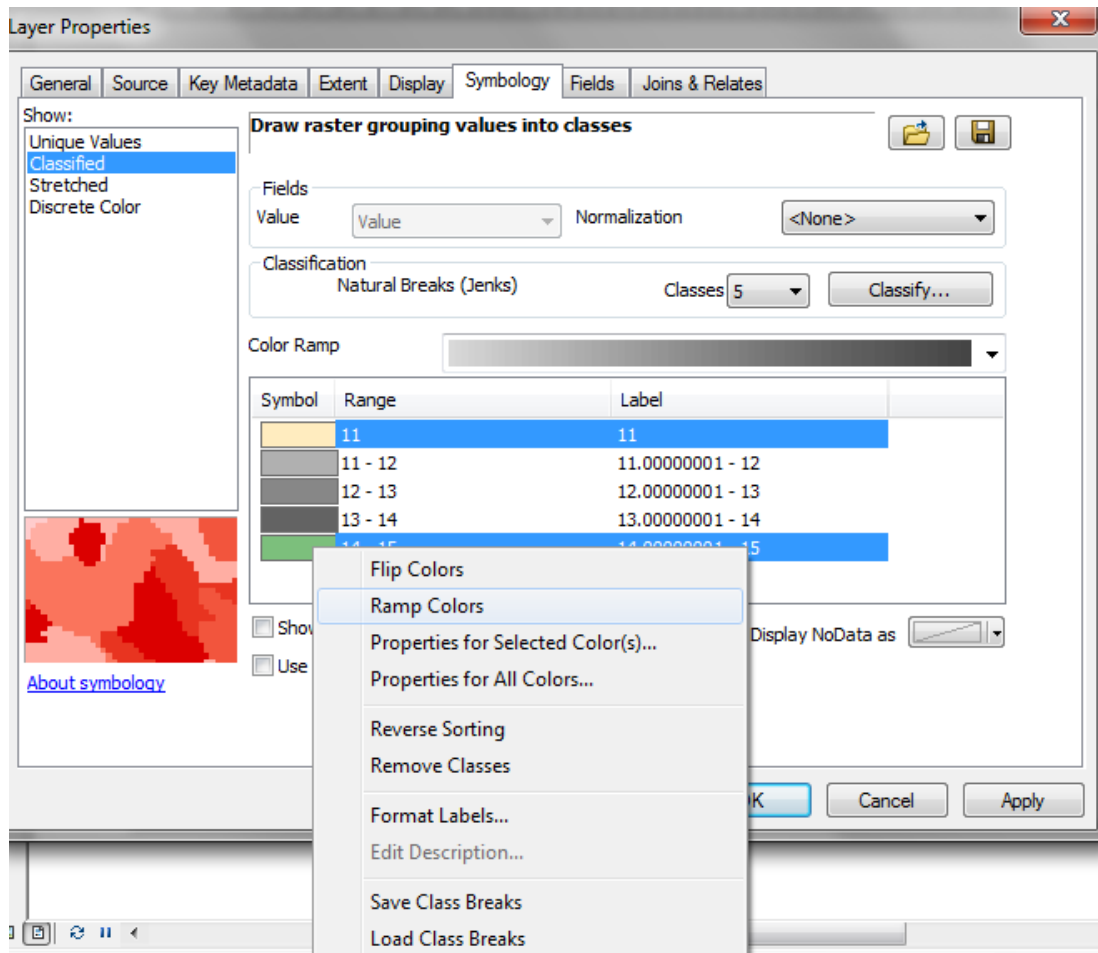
Layer Properties

General | Source | Key Metadata | Extent | Display | Symbology | Fields | Joins & Relates

Show:
Unique Values
Classified
Stretched
Discrete Color

Draw raster grouping values into classes

Fields
Value [Value] Normalization <None>

Classification
Natural Breaks (Jenks) Classes 5 Classify...

Color Ramp

| Symbol | Range | Label |
|---|---|---|
| | 11 | 11 |
| | 11 - 12 | 11.00000001 - 12 |
| | 12 - 13 | 12.00000001 - 13 |
| | 13 - 14 | 13.00000001 - 14 |
| | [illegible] | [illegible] |

Show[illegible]
Use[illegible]
Display NoData as

About symbology

Flip Colors
Ramp Colors
Properties for Selected Color(s)...
Properties for All Colors...
Reverse Sorting
Remove Classes
Format Labels...
Edit Description...
Save Class Breaks
Load Class Breaks

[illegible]K Cancel Apply